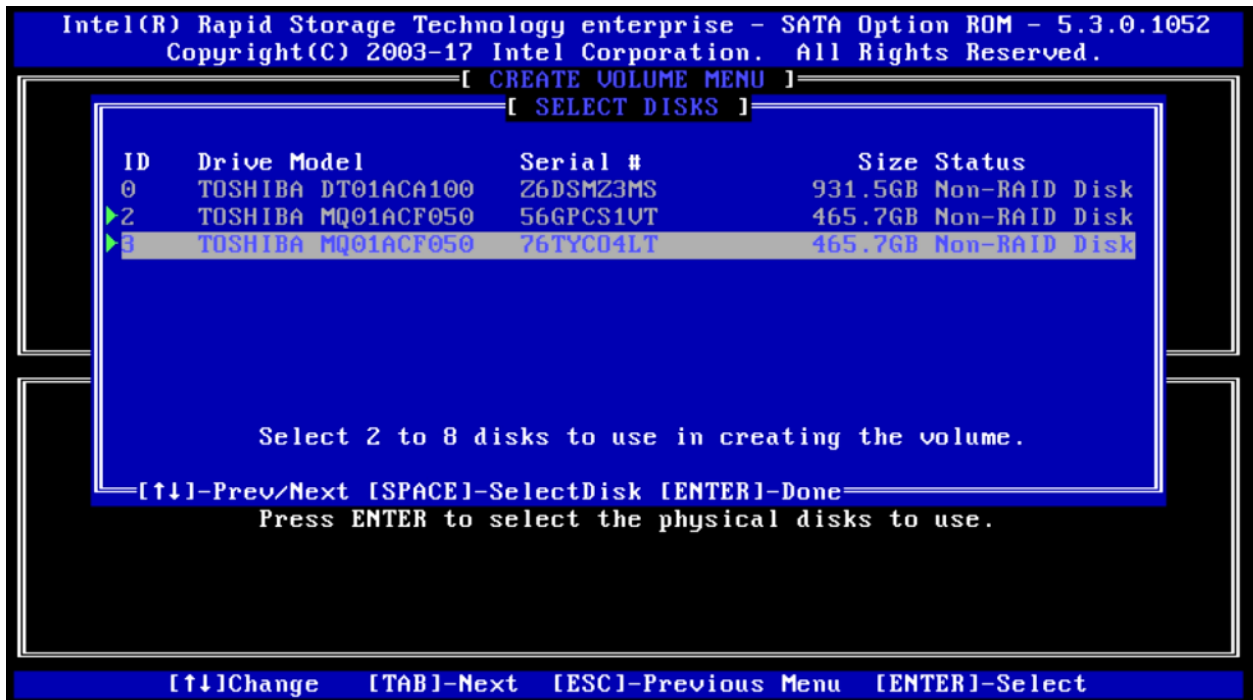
Intel(R) Rapid Storage Technology enterprise - SATA Option ROM - 5.3.0.1052
Copyright(C) 2003-17 Intel Corporation. All Rights Reserved.

[ CREATE VOLUME MENU ]

[ SELECT DISKS ]

| ID | Drive Model | Serial # | Size | Status |
|---|---|---|---|---|
| 0 | TOSHIBA DT01ACA100 | Z6DSMZ3MS | 931.5GB | Non-RAID Disk |
| ►2 | TOSHIBA MQ01ACF050 | 56GPCS1VT | 465.7GB | Non-RAID Disk |
| ►3 | TOSHIBA MQ01ACF050 | 76TYC04LT | 465.7GB | Non-RAID Disk |

Select 2 to 8 disks to use in creating the volume.

[↑↓]-Prev/Next [SPACE]-SelectDisk [ENTER]-Done

Press ENTER to select the physical disks to use.

[↑↓]Change [TAB]-Next [ESC]-Previous Menu [ENTER]-Select